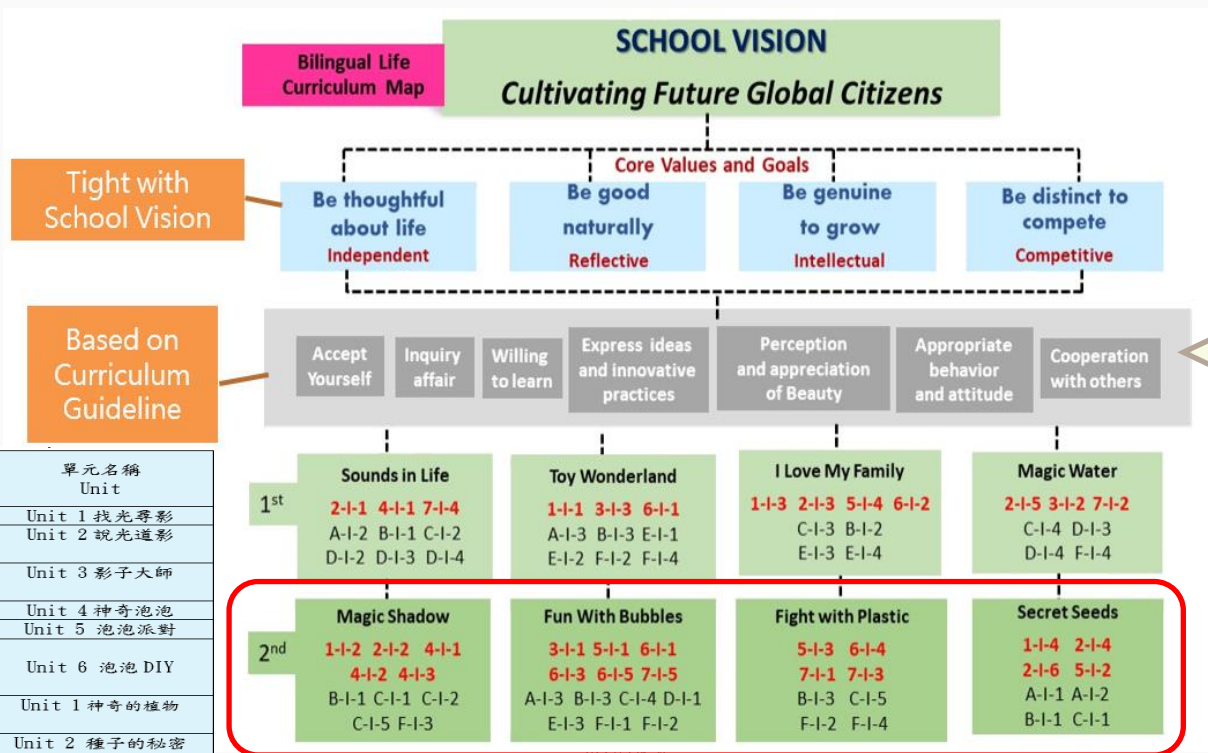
Bilingual Life Curriculum Map

SCHOOL VISION

Cultivating Future Global Citizens

Tight with School Vision

Core Values and Goals

Be thoughtful about life
Independent

Be good naturally
Reflective

Be genuine to grow
Intellectual

Be distinct to compete
Competitive

Based on Curriculum Guideline

Accept Yourself

Inquiry affair

Willing to learn

Express ideas and innovative practices

Perception and appreciation of Beauty

Appropriate behavior and attitude

Cooperation with others

| 單元名稱 Unit |
|---|
| Unit 1 找光尋影 |
| Unit 2 說光道影 |
| Unit 3 影子大師 |
| Unit 4 神奇泡泡 |
| Unit 5 泡泡派對 |
| Unit 6 泡泡DIY |
| Unit 1 神奇的植物 |
| Unit 2 種子的秘密 |

1st

Sounds in Life
2-I-1 4-I-1 7-I-4
A-I-2 B-I-1 C-I-2
D-I-2 D-I-3 D-I-4

Toy Wonderland
1-I-1 3-I-3 6-I-1
A-I-3 B-I-3 E-I-1
E-I-2 F-I-2 F-I-4

I Love My Family
1-I-3 2-I-3 5-I-4 6-I-2
C-I-3 B-I-2
E-I-3 E-I-4

Magic Water
2-I-5 3-I-2 7-I-2
C-I-4 D-I-3
D-I-4 F-I-4

2nd

Magic Shadow
1-I-2 2-I-2 4-I-1
4-I-2 4-I-3
B-I-1 C-I-1 C-I-2
C-I-5 F-I-3

Fun With Bubbles
3-I-1 5-I-1 6-I-1
6-I-3 6-I-5 7-I-5
A-I-3 B-I-3 C-I-4 D-I-1
E-I-3 F-I-1 F-I-2

Fight with Plastic
5-I-3 6-I-4
7-I-1 7-I-3
B-I-3 C-I-5
F-I-2 F-I-4

Secret Seeds
1-I-4 2-I-4
2-I-6 5-I-2
A-I-1 A-I-2
B-I-1 C-I-1